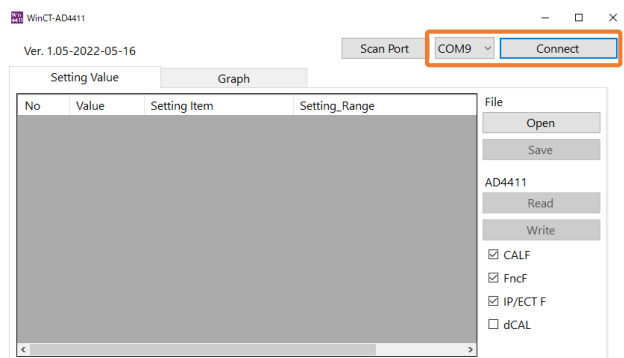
WinCT-AD4411

Ver. 1.05-2022-05-16

Scan Port
COM9
Connect

Setting Value
Graph

| No | Value | Setting Item | Setting_Range |
|---|---|---|---|

File
Open
Save

AD4411
Read
Write

☑ CALF
☑ FncF
☑ IP/ECT F
☐ dCAL